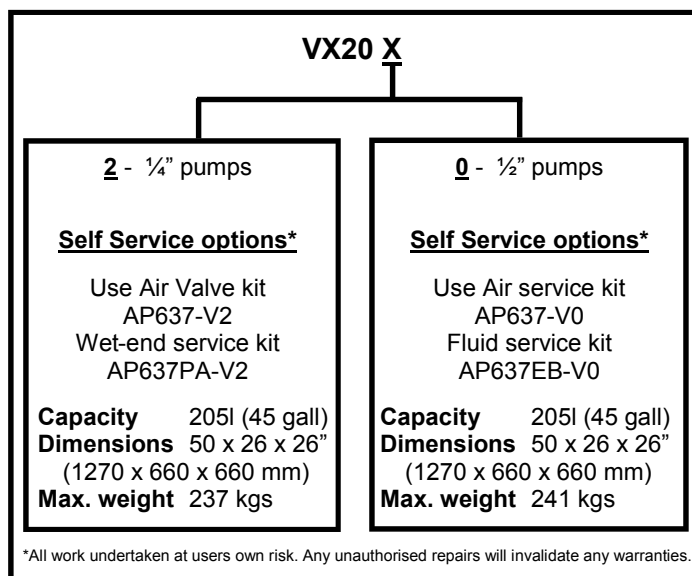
VX20 X

2 - ¼" pumps

Self Service options*

Use Air Valve kit
AP637-V2
Wet-end service kit
AP637PA-V2

**Capacity** 205l (45 gall)
**Dimensions** 50 x 26 x 26"
(1270 x 660 x 660 mm)
**Max. weight** 237 kgs

0 - ½" pumps

Self Service options*

Use Air service kit
AP637-V0
Fluid service kit
AP637EB-V0

**Capacity** 205l (45 gall)
**Dimensions** 50 x 26 x 26"
(1270 x 660 x 660 mm)
**Max. weight** 241 kgs

*All work undertaken at users own risk. Any unauthorised repairs will invalidate any warranties.